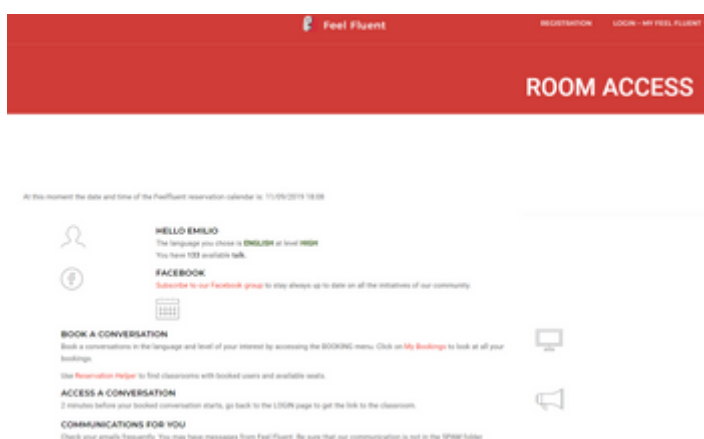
Feel Fluent

REGISTRATION LOGIN - MY FEEL FLUENT

ROOM ACCESS

At this moment the date and time of the Feelfluent reservation calendar is: 11/09/2019 18:08

HELLO EMILIO

The language you chose is ENGLISH at level HIGH

You have 133 available talk.

FACEBOOK

Subscribe to our Facebook group to stay always up to date on all the initiatives of our community.

BOOK A CONVERSATION

Book a conversations in the language and level of your interest by accessing the BOOKING menu. Click on My Bookings to look at all your bookings.

Use Reservation Helper to find classrooms with booked users and available seats.

ACCESS A CONVERSATION

2 minutes before your booked conversation starts, go back to the LOGIN page to get the link to the classroom.

COMMUNICATIONS FOR YOU

Check your emails frequently. You may have messages from Feel Fluent. Be sure that our communication is not in the SPAM folder.